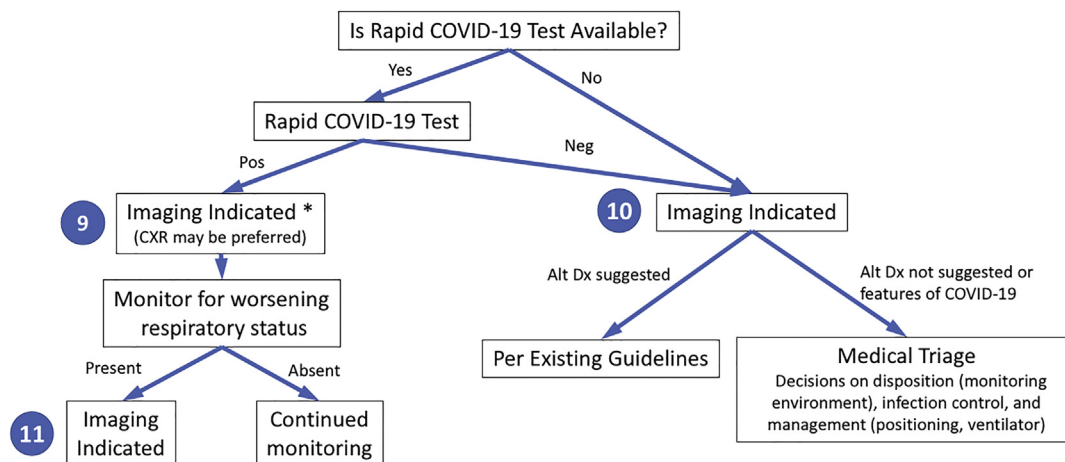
Is Rapid COVID-19 Test Available?

Yes

No

Rapid COVID-19 Test

Pos

Neg

9

Imaging Indicated *
(CXR may be preferred)

10

Imaging Indicated

Monitor for worsening respiratory status

Alt Dx suggested

Alt Dx not suggested or features of COVID-19

Present

Absent

Per Existing Guidelines

Medical Triage
Decisions on disposition (monitoring environment), infection control, and management (positioning, ventilator)

11

Imaging Indicated

Continued monitoring